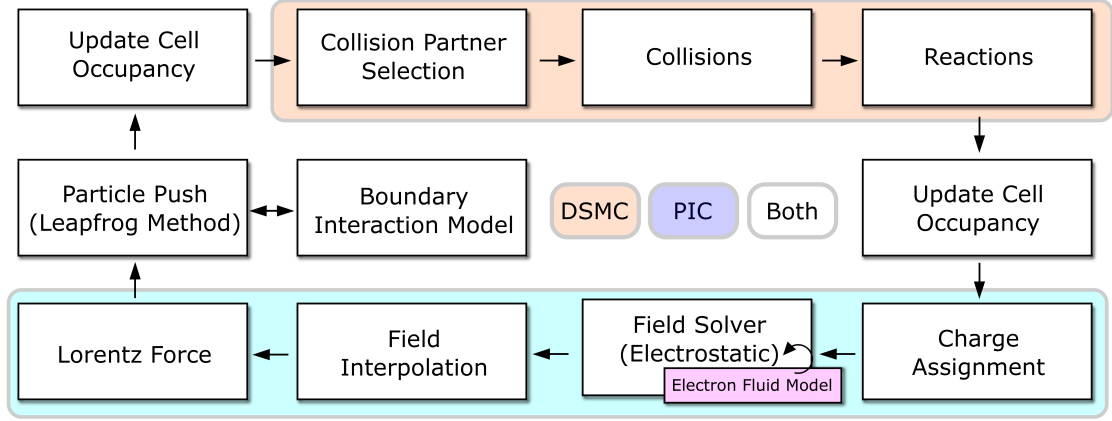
Update Cell Occupancy

Collision Partner Selection

Collisions

Reactions

Particle Push (Leapfrog Method)

Boundary Interaction Model

DSMC

PIC

Both

Update Cell Occupancy

Lorentz Force

Field Interpolation

Field Solver (Electrostatic)

Electron Fluid Model

Charge Assignment